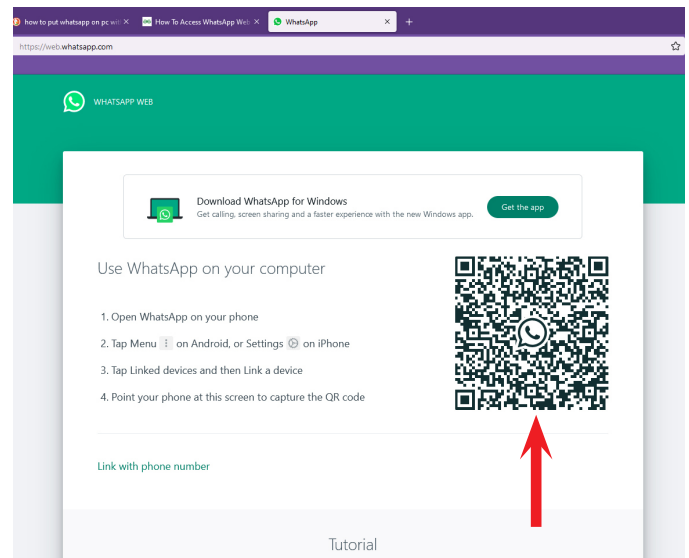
how to put whatsapp on pc wit ×
How To Access WhatsApp Web ×
WhatsApp ×
+

https://web.whatsapp.com

WHATSAPP WEB

Download WhatsApp for Windows
Get calling, screen sharing and a faster experience with the new Windows app.

Get the app

Use WhatsApp on your computer

1. Open WhatsApp on your phone
2. Tap Menu ⋮ on Android, or Settings on iPhone
3. Tap Linked devices and then Link a device
4. Point your phone at this screen to capture the QR code

Link with phone number

Tutorial